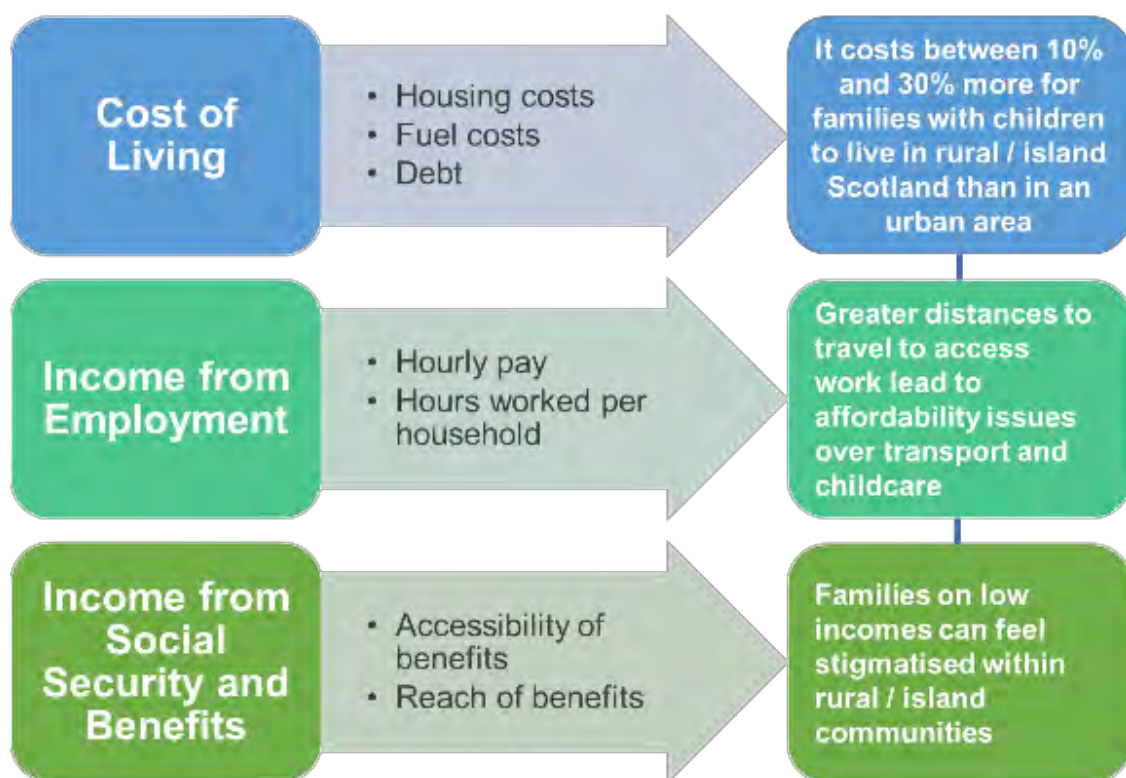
Cost of Living

- Housing costs
- Fuel costs
- Debt

It costs between 10% and 30% more for families with children to live in rural / island Scotland than in an urban area

Income from Employment

- Hourly pay
- Hours worked per household

Greater distances to travel to access work lead to affordability issues over transport and childcare

Income from Social Security and Benefits

- Accessibility of benefits
- Reach of benefits

Families on low incomes can feel stigmatised within rural / island communities